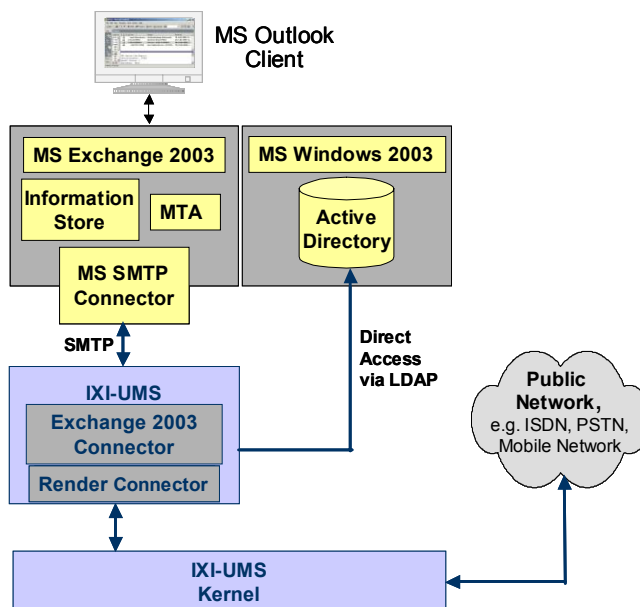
MS Outlook Client

MS Exchange 2003

Information Store

MTA

MS SMTP Connector

MS Windows 2003

Active Directory

SMTP

Direct Access via LDAP

IXI-UMS

Exchange 2003 Connector

Render Connector

Public Network,
e.g. ISDN, PSTN, Mobile Network

IXI-UMS Kernel